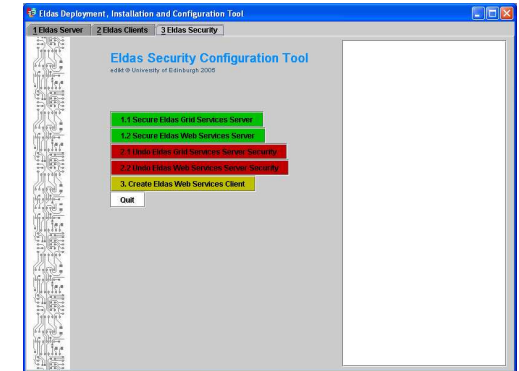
Eldas Deployment, Installation and Configuration Tool

1 Eldas Server
2 Eldas Clients
3 Eldas Security

Eldas Security Configuration Tool
edikt © University of Edinburgh 2005

1.1 Secure Eldas Grid Services Server
1.2 Secure Eldas Web Services Server
2.1 Undo Eldas Grid Services Server Security
2.2 Undo Eldas Web Services Server Security
3. Create Eldas Web Services Client
Quit